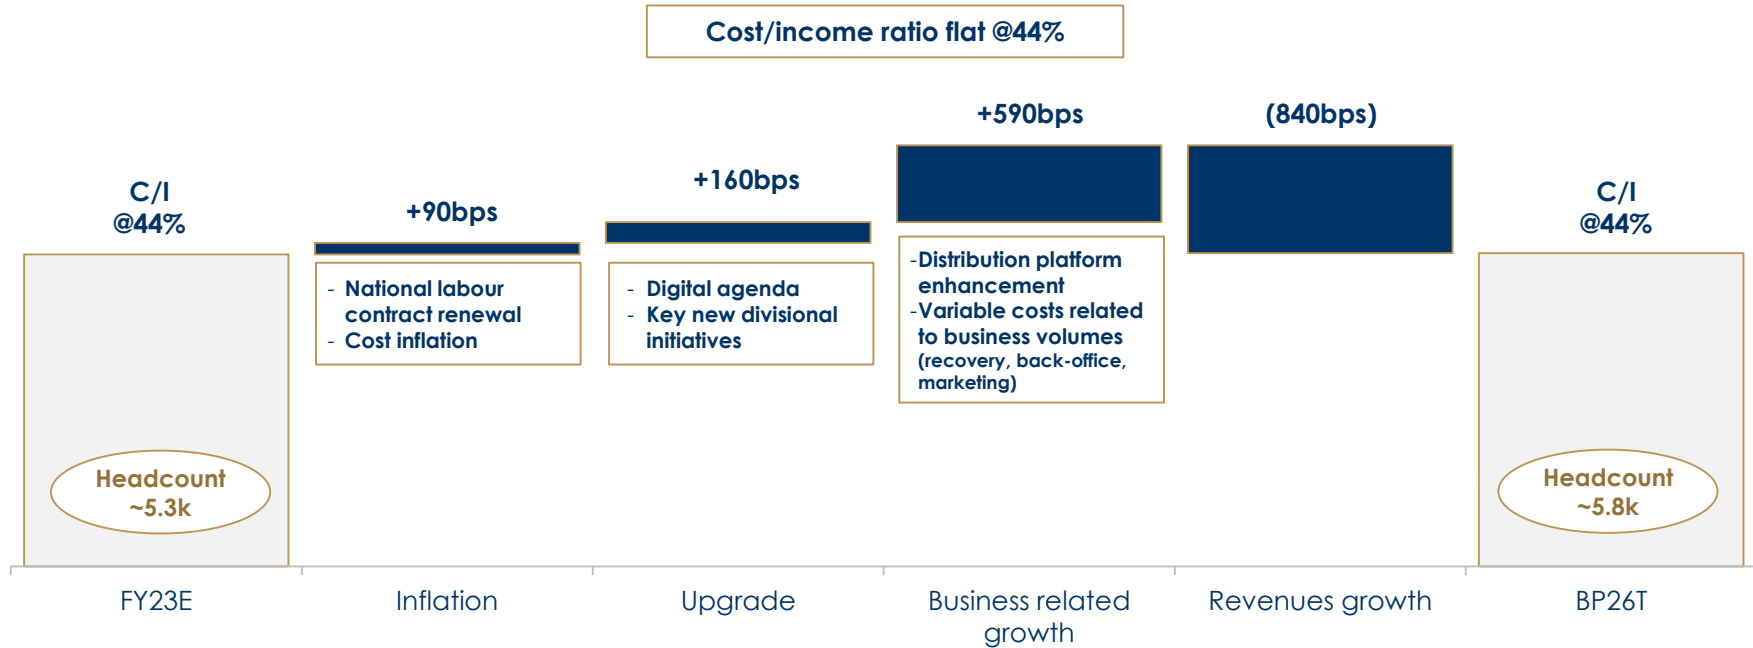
Cost/income ratio flat @44%

C/I @44%

Headcount ~5.3k

+90bps

- National labour contract renewal
- Cost inflation

+160bps

- Digital agenda
- Key new divisional initiatives

+590bps

-Distribution platform enhancement
-Variable costs related to business volumes (recovery, back-office, marketing)

(840bps)

C/I @44%

Headcount ~5.8k

FY23E

Inflation

Upgrade

Business related growth

Revenues growth

BP26T